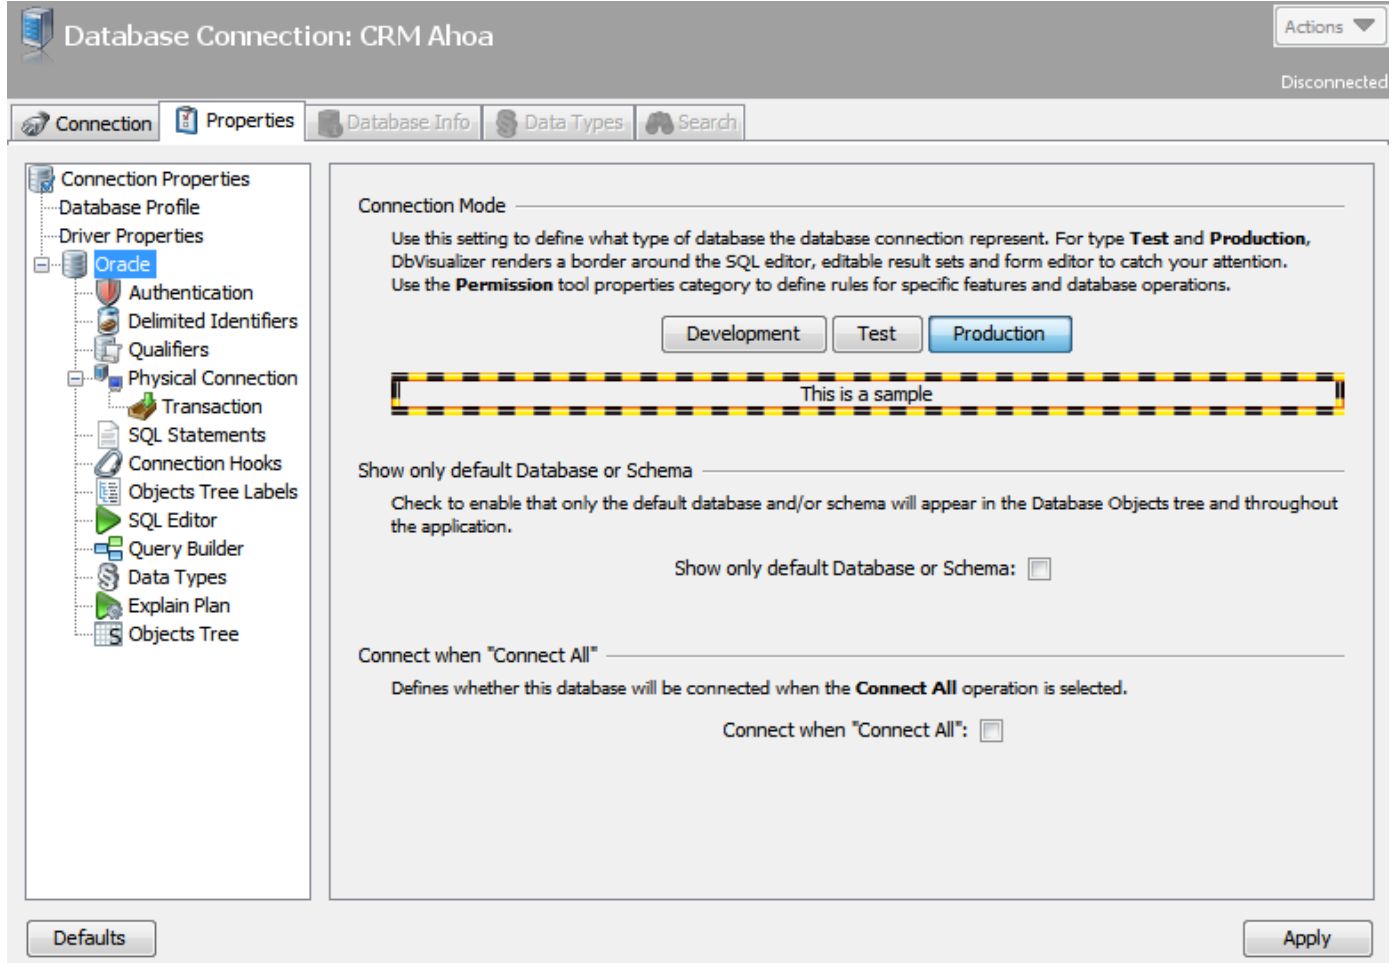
Database Connection: CRM Ahoa

Actions

Disconnected

Connection
Properties
Database Info
Data Types
Search

Connection Properties
Database Profile
Driver Properties
Oracle
Authentication
Delimited Identifiers
Qualifiers
Physical Connection
Transaction
SQL Statements
Connection Hooks
Objects Tree Labels
SQL Editor
Query Builder
Data Types
Explain Plan
Objects Tree

Connection Mode

Use this setting to define what type of database the database connection represent. For type **Test** and **Production**, DbVisualizer renders a border around the SQL editor, editable result sets and form editor to catch your attention. Use the **Permission** tool properties category to define rules for specific features and database operations.

Development
Test
Production

This is a sample

Show only default Database or Schema

Check to enable that only the default database and/or schema will appear in the Database Objects tree and throughout the application.

Show only default Database or Schema:

Connect when "Connect All"

Defines whether this database will be connected when the **Connect All** operation is selected.

Connect when "Connect All":

Defaults
Apply